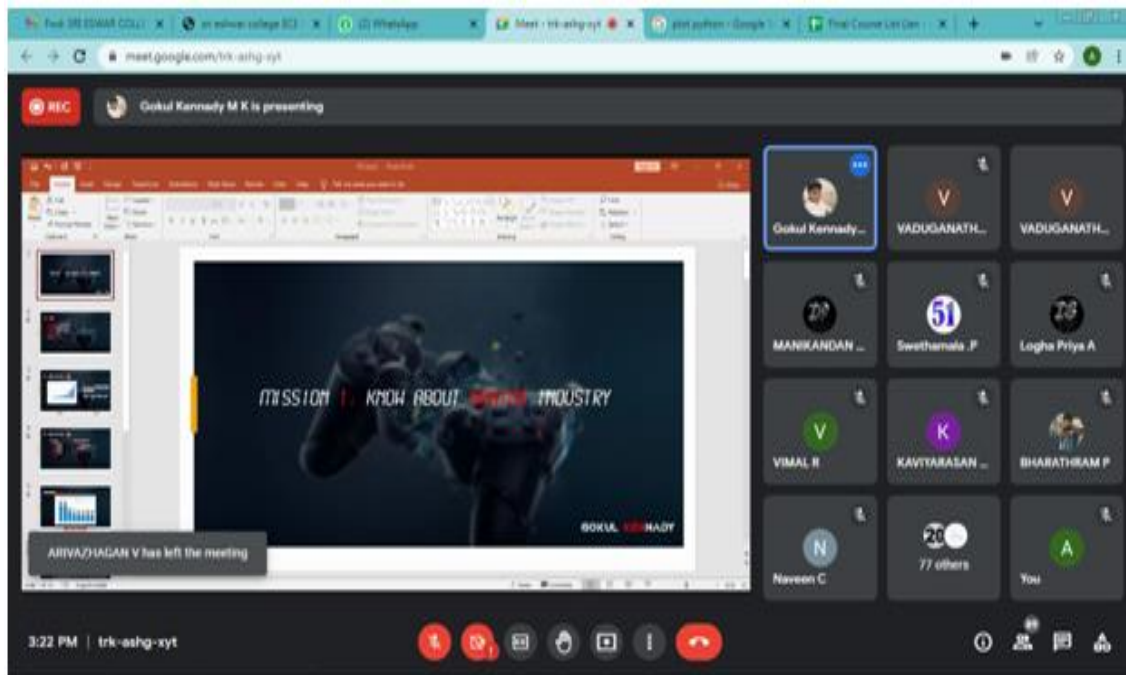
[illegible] SRI ESWAR COLL | sri eshwar college ECE | (2) WhatsApp | Meet - trk-ashg-xyt | plot python - Google | Final Course List Gen

meet.google.com/trk-ashg-xyt

REC

Gokul Kennady M K is presenting

MISSION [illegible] KNOW ABOUT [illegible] INDUSTRY

GOKUL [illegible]NADY

ARIVAZHAGAN V has left the meeting

Gokul Kennady...

V
VADUGANATH...

V
VADUGANATH...

MANIKANDAN ...

Swethamala .P

Logha Priya A

V
VIMAL R

K
KAVIYARASAN ...

BHARATHRAM P

N
Naveen C

77 others

A
You

3:22 PM | trk-ashg-xyt